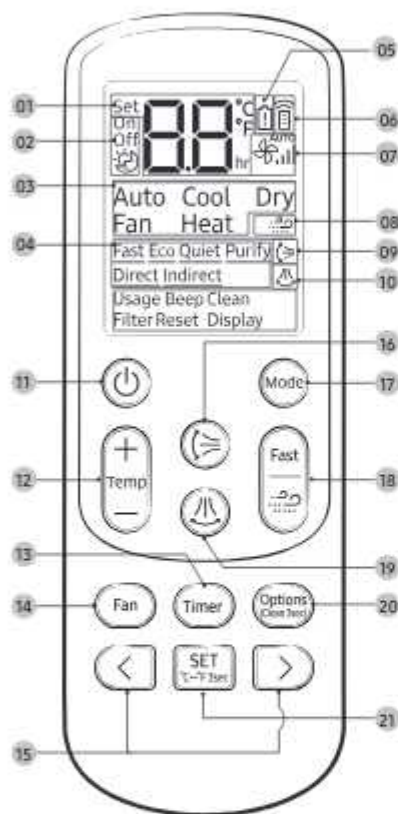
05
01 Set
On
02 Off
06
°C
°F
hr
Auto
07
03
Auto Cool Dry
Fan Heat
08
04
Fast Eco Quiet Purify
09
Direct Indirect
10
Usage Beep Clean
Filter Reset Display
16
11
Mode
17
+
12 Temp
—
Fast
18
13
19
14 Fan
Timer
Options (Clean 3sec)
20
SET
°C↔°F 3sec
21
15